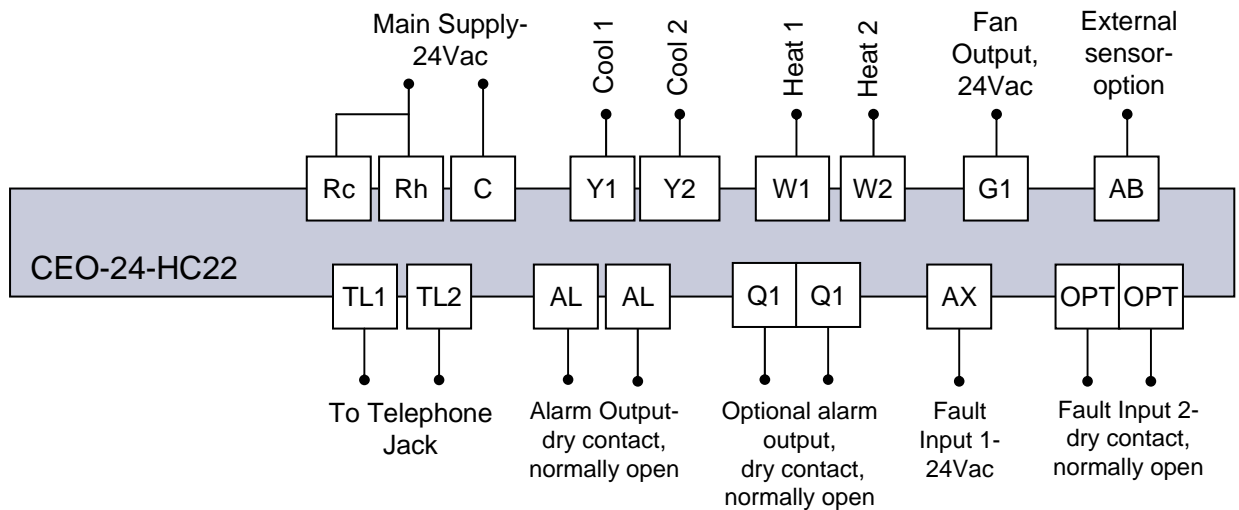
Main Supply-
24Vac

Cool 1

Cool 2

Heat 1

Heat 2

Fan
Output,
24Vac

External
sensor-
option

Rc Rh C Y1 Y2 W1 W2 G1 AB

CEO-24-HC22

TL1 TL2 AL AL Q1 Q1 AX OPT OPT

To Telephone
Jack

Alarm Output-
dry contact,
normally open

Optional alarm
output,
dry contact,
normally open

Fault
Input 1-
24Vac

Fault Input 2-
dry contact,
normally open